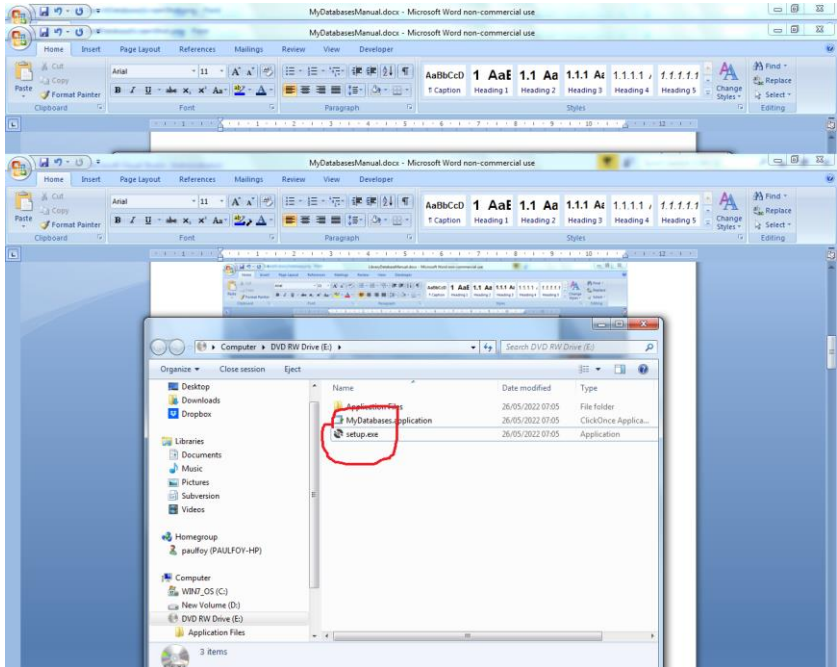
MyDatabasesManual.docx - Microsoft Word non-commercial use

MyDatabasesManual.docx - Microsoft Word non-commercial use

Home Insert Page Layout References Mailings Review View Developer

Cut
Copy
Paste
Format Painter
Clipboard

Arial 11
Font

Paragraph

AaBbCcD 1 AaE 1.1 Aa 1.1.1 Aa 1.1.1.1 1.1.1.1.1
¶ Caption Heading 1 Heading 2 Heading 3 Heading 4 Heading 5
Styles

Change Styles

Find
Replace
Select
Editing

MyDatabasesManual.docx - Microsoft Word non-commercial use

Home Insert Page Layout References Mailings Review View Developer

Cut
Copy
Paste
Format Painter
Clipboard

Arial 11
Font

Paragraph

AaBbCcD 1 AaE 1.1 Aa 1.1.1 Aa 1.1.1.1 1.1.1.1.1
¶ Caption Heading 1 Heading 2 Heading 3 Heading 4 Heading 5
Styles

Change Styles

Find
Replace
Select
Editing

Computer ▸ DVD RW Drive (E:) ▸

Search DVD RW Drive (E:)

Organize ▾ Close session Eject

Desktop
Downloads
Dropbox

Libraries
Documents
Music
Pictures
Subversion
Videos

Homegroup
paulfoy (PAULFOY-HP)

Computer
WIN7_OS (C:)
New Volume (D:)
DVD RW Drive (E:)
Application Files

| Name | Date modified | Type |
|---|---|---|
| Application Files | 26/05/2022 07:05 | File folder |
| MyDatabases.application | 26/05/2022 07:05 | ClickOnce Applica... |
| setup.exe | 26/05/2022 07:05 | Application |

3 items